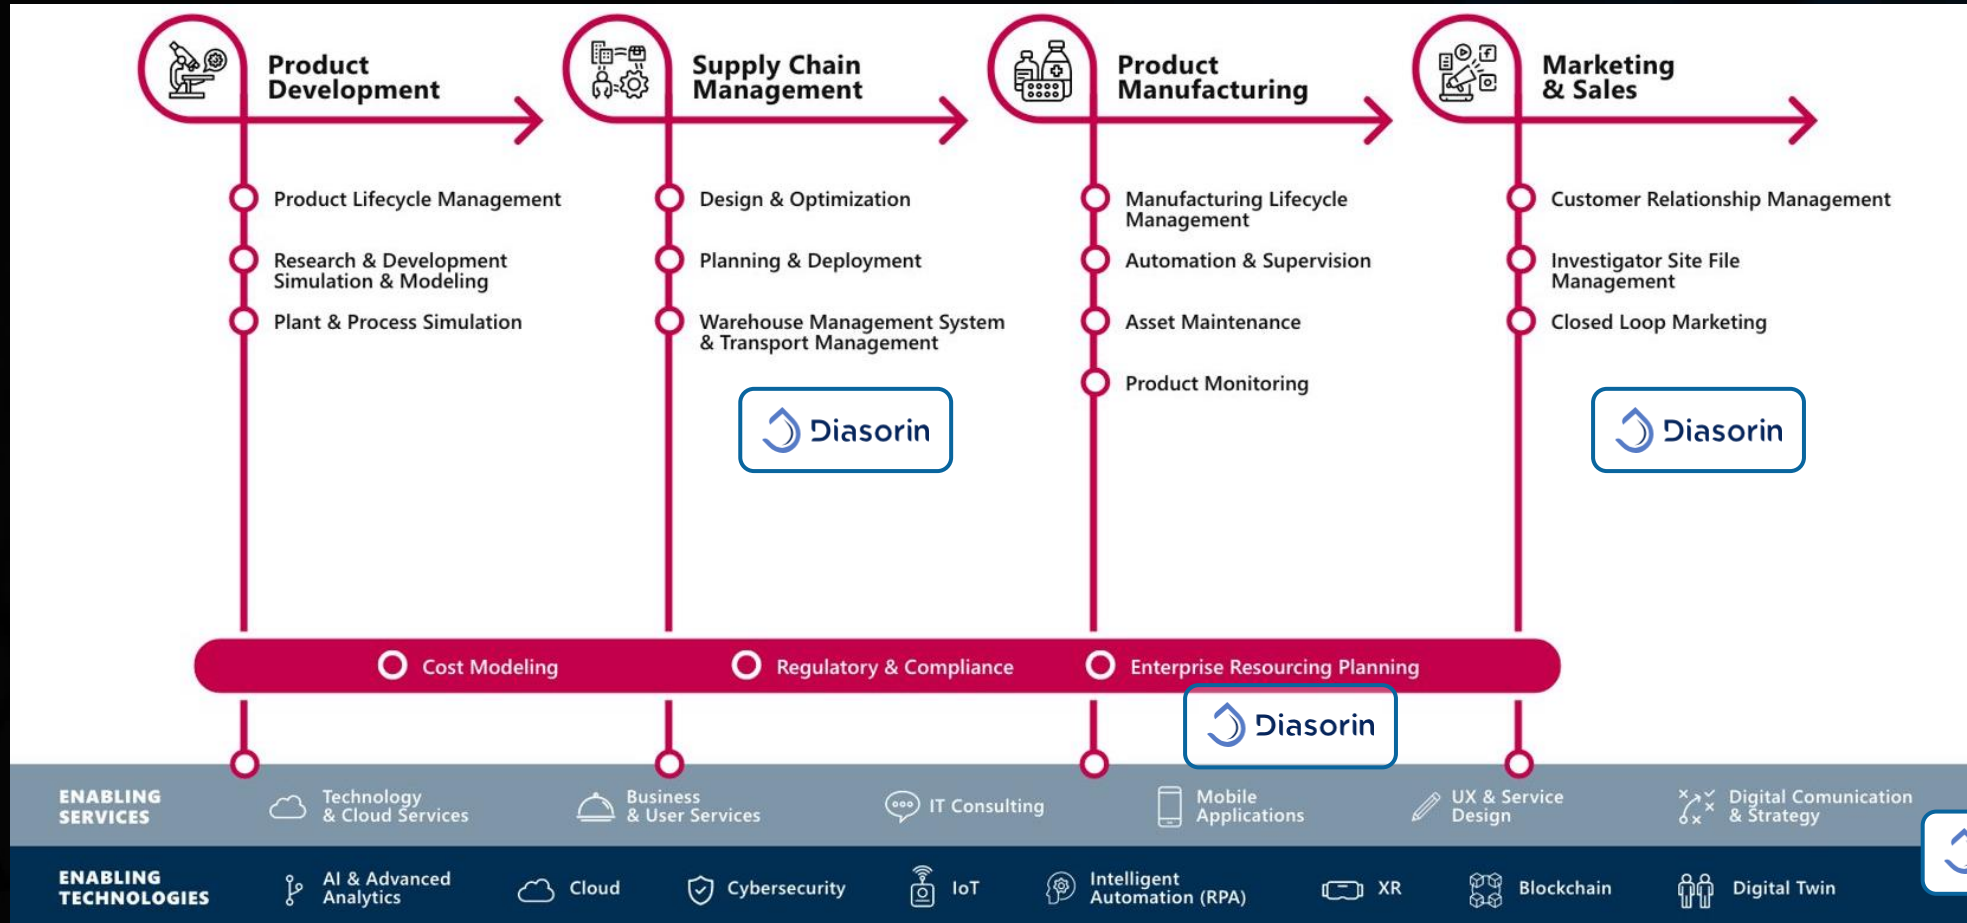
Product Development

Product Lifecycle Management

Research & Development Simulation & Modeling

Plant & Process Simulation

Supply Chain Management

Design & Optimization

Planning & Deployment

Warehouse Management System & Transport Management

Diasorin

Product Manufacturing

Manufacturing Lifecycle Management

Automation & Supervision

Asset Maintenance

Product Monitoring

Marketing & Sales

Customer Relationship Management

Investigator Site File Management

Closed Loop Marketing

Diasorin

Cost Modeling

Regulatory & Compliance

Enterprise Resourcing Planning

Diasorin

ENABLING SERVICES

Technology & Cloud Services

Business & User Services

IT Consulting

Mobile Applications

UX & Service Design

Digital Comunication & Strategy

ENABLING TECHNOLOGIES

AI & Advanced Analytics

Cloud

Cybersecurity

IoT

Intelligent Automation (RPA)

XR

Blockchain

Digital Twin